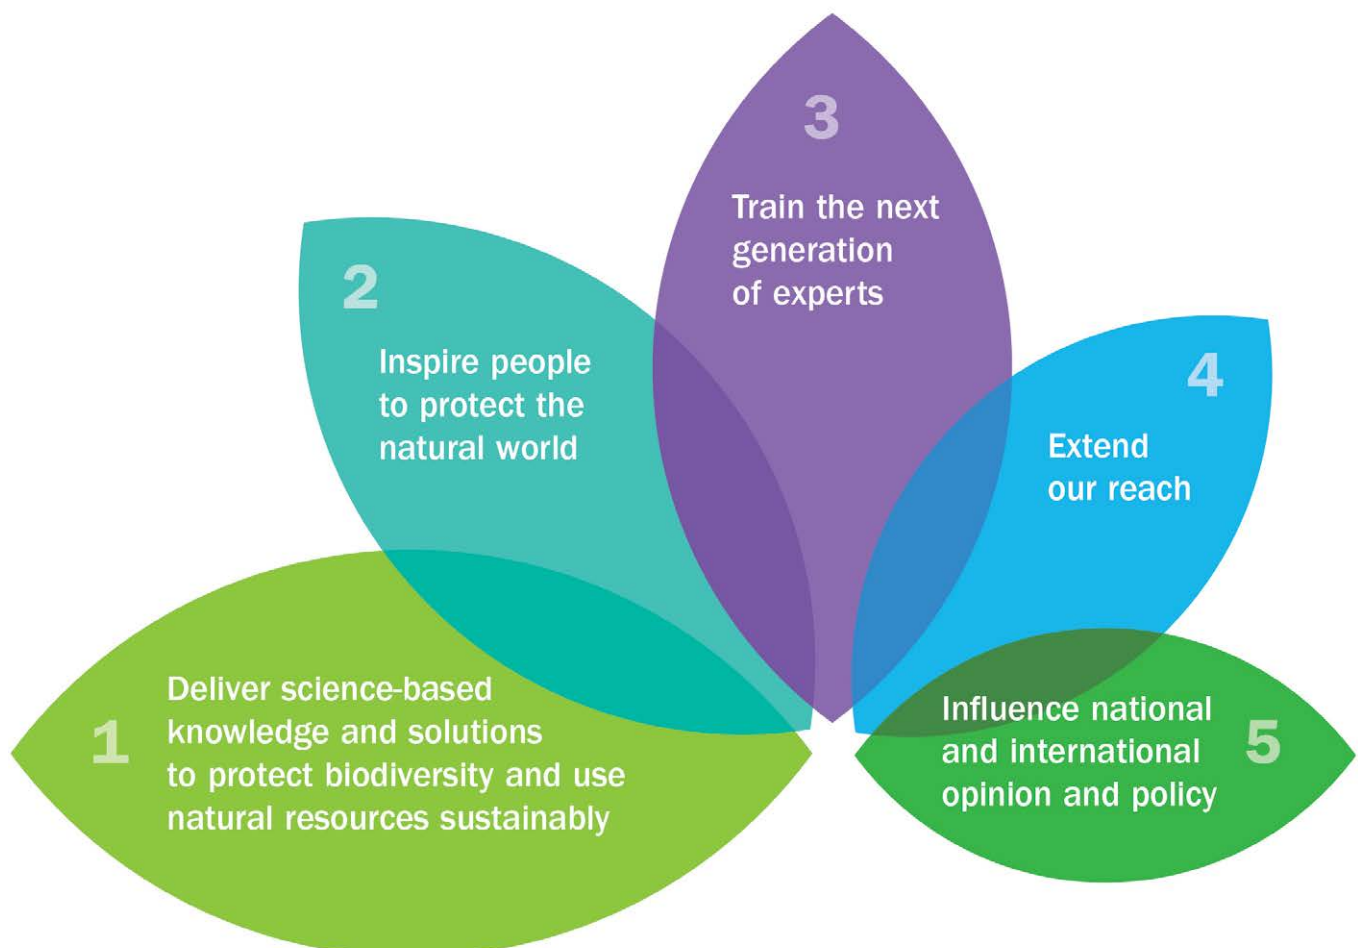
3

Train the next generation of experts

2

Inspire people to protect the natural world

4

Extend our reach

1

Deliver science-based knowledge and solutions to protect biodiversity and use natural resources sustainably

Influence national and international opinion and policy

5